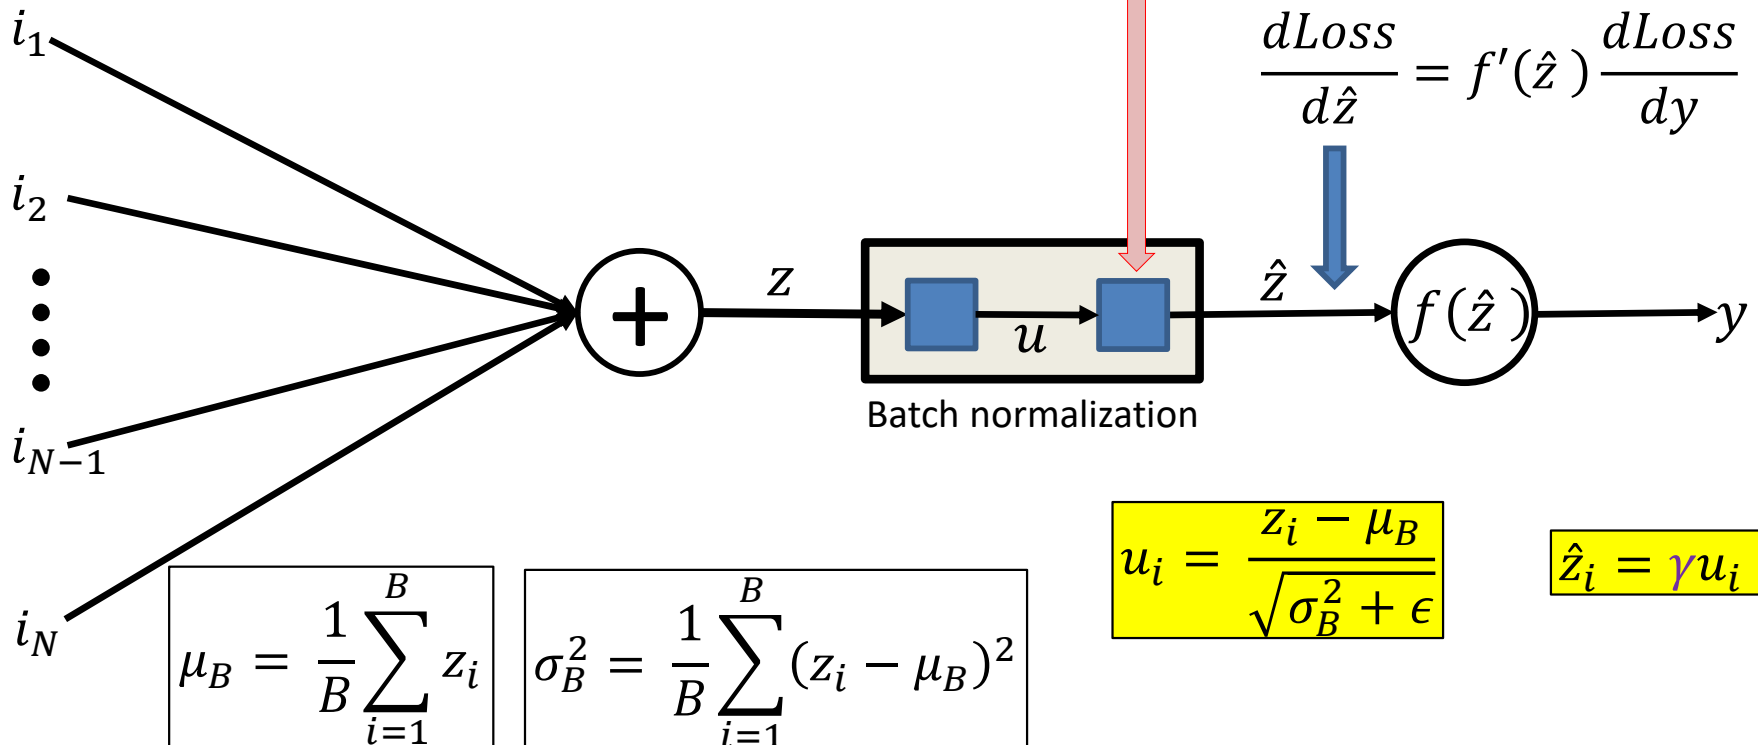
$\frac{dLoss}{d\hat{z}} = f'(\hat{z})\frac{dLoss}{dy}$

$i_1$

$i_2$

$i_{N-1}$

$i_N$

$+$

$z$

$u$

$\hat{z}$

$f(\hat{z})$

$y$

Batch normalization

$u_i = \frac{z_i - \mu_B}{\sqrt{\sigma_B^2 + \epsilon}}$

$\hat{z}_i = \gamma u_i$

$\mu_B = \frac{1}{B}\sum_{i=1}^{B} z_i$

$\sigma_B^2 = \frac{1}{B}\sum_{i=1}^{B}(z_i - \mu_B)^2$